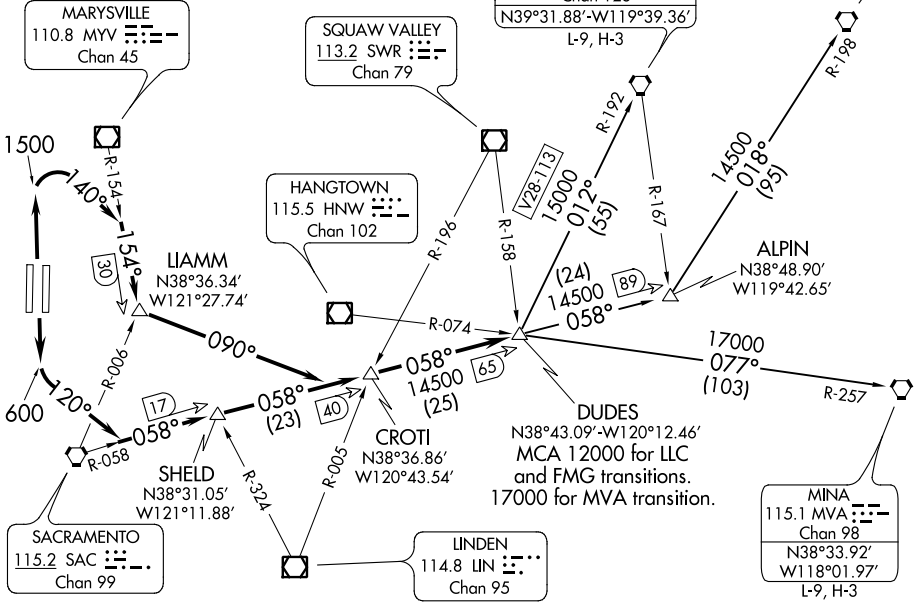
MARYSVILLE
110.8 MYV
Chan 45

SQUAW VALLEY
113.2 SWR
Chan 79

Chan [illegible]
N39°31.88'-W119°39.36'
L-9, H-3

R-198

1500
140°
R-154
154°
30

HANGTOWN
115.5 HNW
Chan 102

R-196

V28-113
15000
012°
(55)
R-192

R-158

R-167

14500
018°
(95)

LIAMM
N38°36.34'
W121°27.74'

ALPIN
N38°48.90'
W119°42.65'

(24)
14500
89
058°

R-006

R-074

090°

600
120°
17
058°
R-058

058°
(23)
40

058°
14500
(25)
65

17000
077°
(103)
R-257

CROTI
N38°36.86'
W120°43.54'

DUDES
N38°43.09'-W120°12.46'
MCA 12000 for LLC and FMG transitions.
17000 for MVA transition.

SHELD
N38°31.05'
W121°11.88'

R-324

R-005

SACRAMENTO
115.2 SAC
Chan 99

LINDEN
114.8 LIN
Chan 95

MINA
115.1 MVA
Chan 98
N38°33.92'
W118°01.97'
L-9, H-3